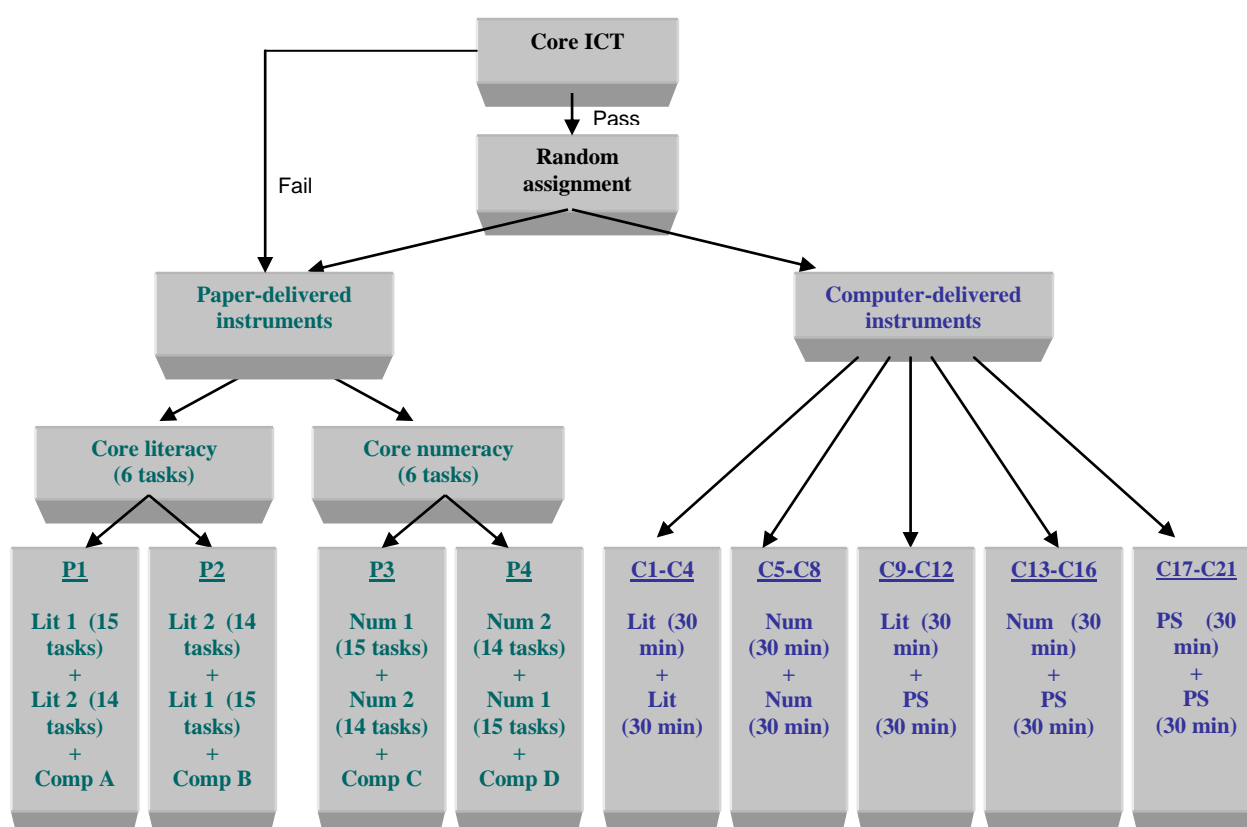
Core ICT

Pass

Fail

Random assignment

Paper-delivered instruments

Computer-delivered instruments

Core literacy (6 tasks)

Core numeracy (6 tasks)

P1

Lit 1 (15 tasks) + Lit 2 (14 tasks) + Comp A

P2

Lit 2 (14 tasks) + Lit 1 (15 tasks) + Comp B

P3

Num 1 (15 tasks) + Num 2 (14 tasks) + Comp C

P4

Num 2 (14 tasks) + Num 1 (15 tasks) + Comp D

C1-C4

Lit (30 min) + Lit (30 min)

C5-C8

Num (30 min) + Num (30 min)

C9-C12

Lit (30 min) + PS (30 min)

C13-C16

Num (30 min) + PS (30 min)

C17-C21

PS (30 min) + PS (30 min)